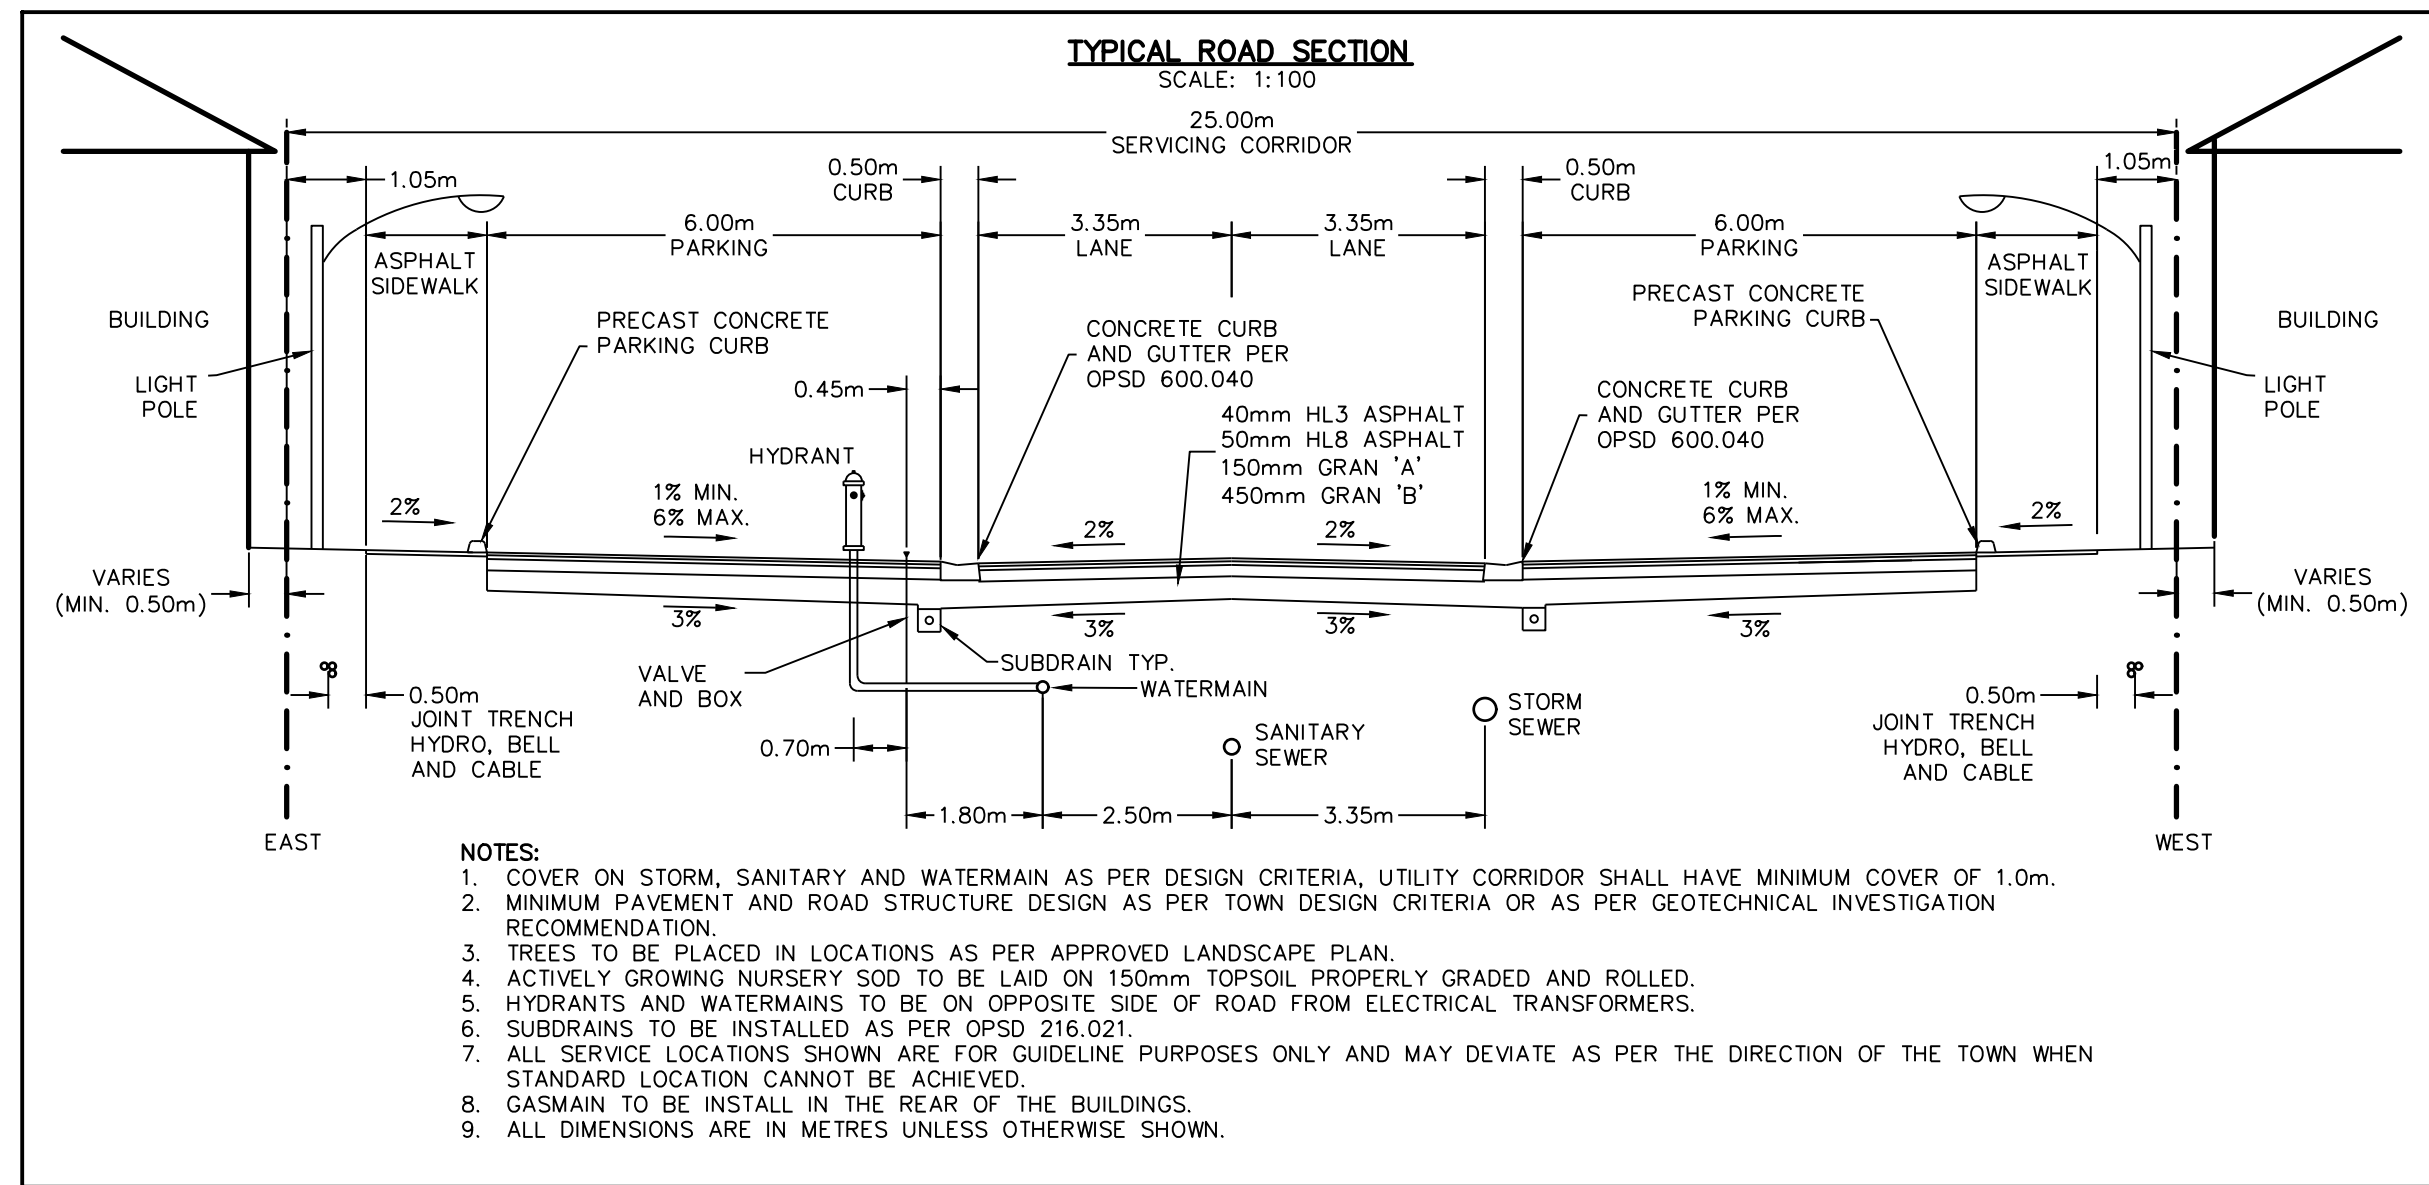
TYPICAL ROAD SECTION
SCALE: 1:100

25.00m
SERVICING CORRIDOR

1.05m
0.50m CURB
0.50m CURB
1.05m

6.00m PARKING
3.35m LANE
3.35m LANE
6.00m PARKING

ASPHALT SIDEWALK
ASPHALT SIDEWALK

BUILDING
BUILDING

PRECAST CONCRETE PARKING CURB
PRECAST CONCRETE PARKING CURB

CONCRETE CURB AND GUTTER PER OPSD 600.040
CONCRETE CURB AND GUTTER PER OPSD 600.040

LIGHT POLE
LIGHT POLE

0.45m

40mm HL3 ASPHALT
50mm HL8 ASPHALT
150mm GRAN 'A'
450mm GRAN 'B'

HYDRANT

2%
1% MIN.
6% MAX.
2%
2%
1% MIN.
6% MAX.
2%

VARIES (MIN. 0.50m)
VARIES (MIN. 0.50m)

3%
3%
3%
3%

SUBDRAIN TYP.
VALVE AND BOX
WATERMAIN

0.50m JOINT TRENCH HYDRO, BELL AND CABLE
0.50m JOINT TRENCH HYDRO, BELL AND CABLE

STORM SEWER
SANITARY SEWER

0.70m

1.80m
2.50m
3.35m

EAST
WEST

NOTES:
1. COVER ON STORM, SANITARY AND WATERMAIN AS PER DESIGN CRITERIA, UTILITY CORRIDOR SHALL HAVE MINIMUM COVER OF 1.0m.
2. MINIMUM PAVEMENT AND ROAD STRUCTURE DESIGN AS PER TOWN DESIGN CRITERIA OR AS PER GEOTECHNICAL INVESTIGATION RECOMMENDATION.
3. TREES TO BE PLACED IN LOCATIONS AS PER APPROVED LANDSCAPE PLAN.
4. ACTIVELY GROWING NURSERY SOD TO BE LAID ON 150mm TOPSOIL PROPERLY GRADED AND ROLLED.
5. HYDRANTS AND WATERMAINS TO BE ON OPPOSITE SIDE OF ROAD FROM ELECTRICAL TRANSFORMERS.
6. SUBDRAINS TO BE INSTALLED AS PER OPSD 216.021.
7. ALL SERVICE LOCATIONS SHOWN ARE FOR GUIDELINE PURPOSES ONLY AND MAY DEVIATE AS PER THE DIRECTION OF THE TOWN WHEN STANDARD LOCATION CANNOT BE ACHIEVED.
8. GASMAIN TO BE INSTALL IN THE REAR OF THE BUILDINGS.
9. ALL DIMENSIONS ARE IN METRES UNLESS OTHERWISE SHOWN.